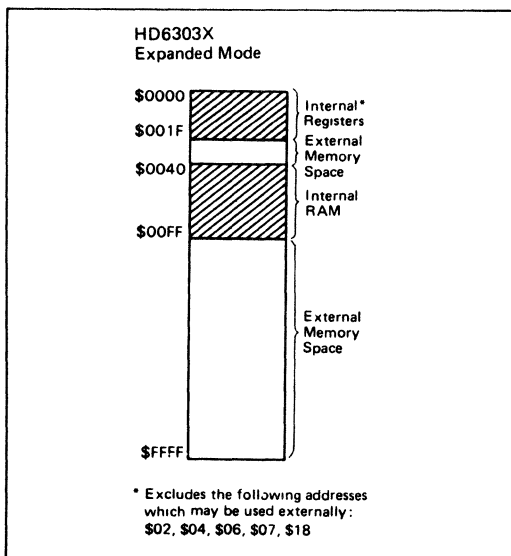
HD6303X
Expanded Mode

\$0000
\$001F
\$0040
\$00FF
\$FFFF

Internal* Registers
External Memory Space
Internal RAM
External Memory Space

* Excludes the following addresses which may be used externally: \$02, \$04, \$06, \$07, \$18